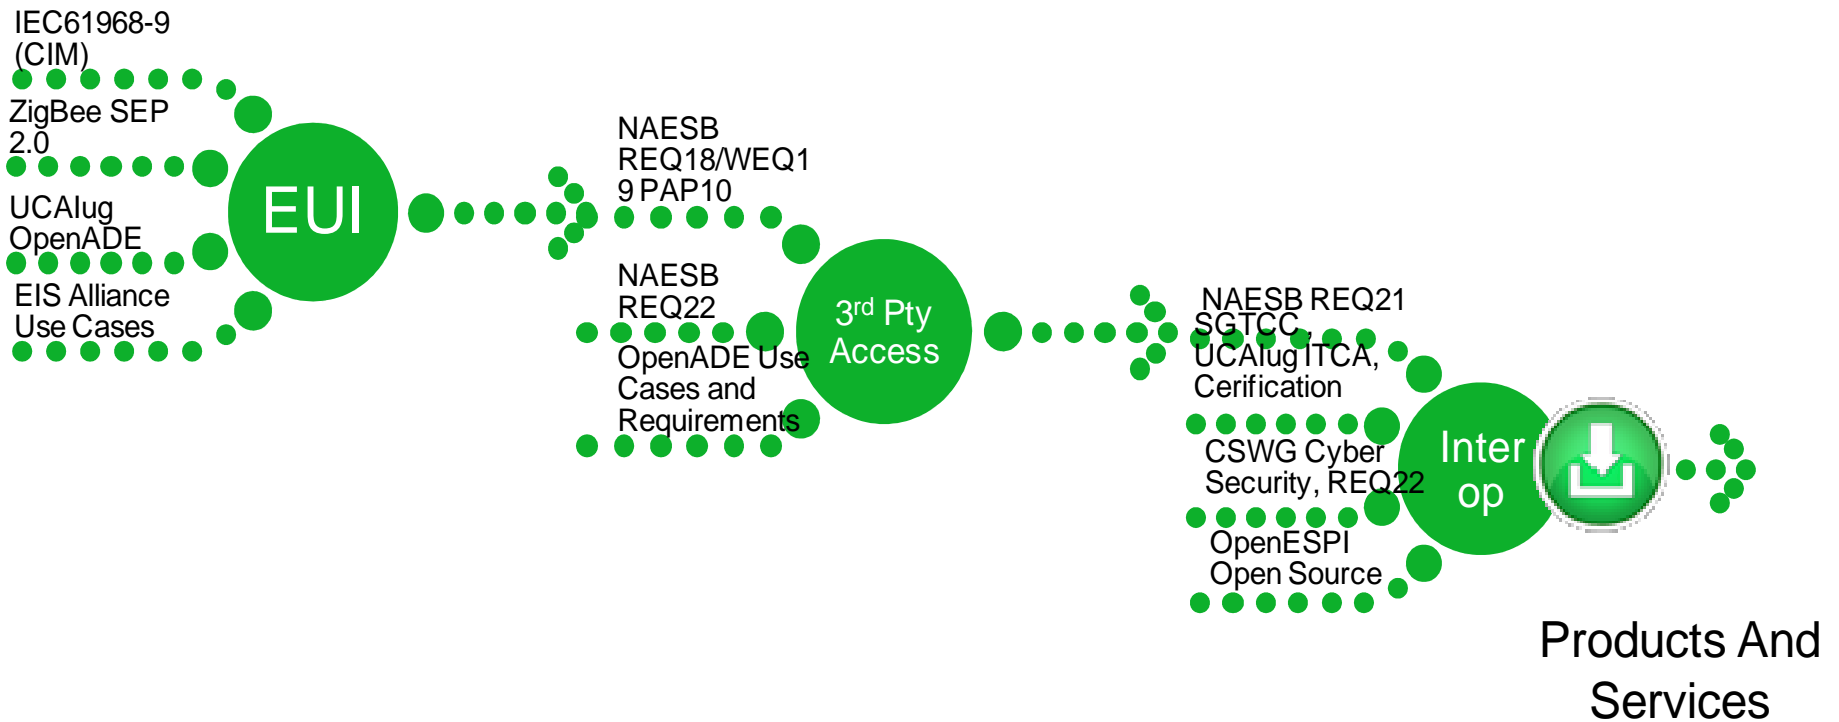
IEC61968-9 (CIM)

ZigBee SEP 2.0

UCAIug OpenADE

EIS Alliance Use Cases

EUI

NAESB REQ18/WEQ19 PAP10

NAESB REQ22

OpenADE Use Cases and Requirements

3$^{rd}$ Pty Access

NAESB REQ21

SGTCC, UCAIug ITCA, Cerification

CSWG Cyber Security, REQ22

OpenESPI Open Source

Inter op

Products And Services